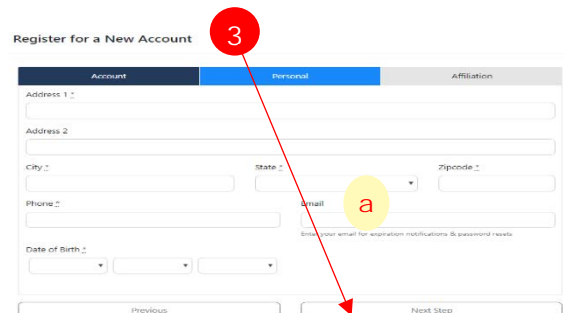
Register for a New Account

3

| Account | Personal | Affiliation |
|---|---|---|

Address 1 *

Address 2

City *

State *

Zipcode *

Phone *

Email

a

Enter your email for expiration notifications & password resets

Date of Birth *

Previous

Next Step